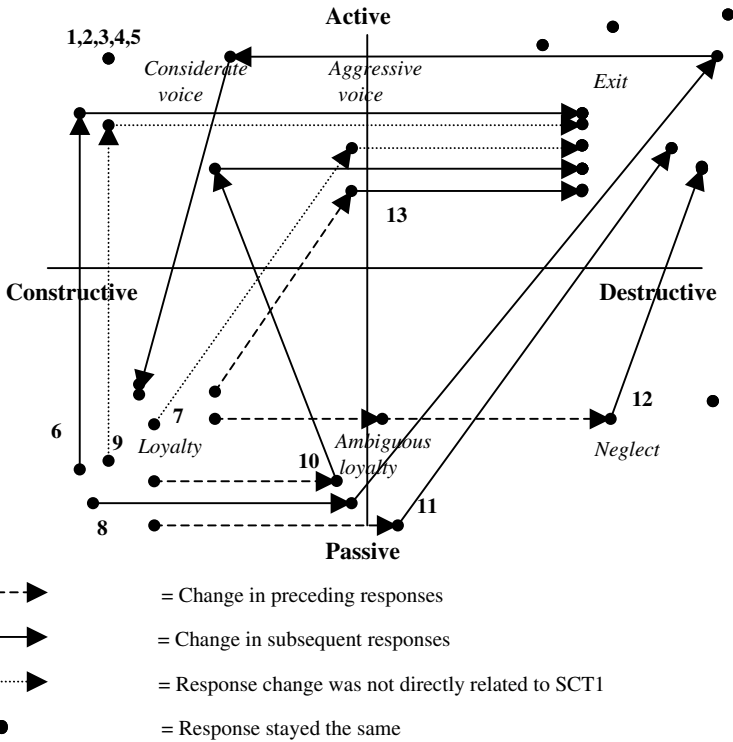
Active

1,2,3,4,5

Considerate voice

Aggressive voice

Exit

13

Constructive

Destructive

7

12

6

9

Loyalty

Ambiguous loyalty

Neglect

10

11

8

Passive

= Change in preceding responses

= Change in subsequent responses

= Response change was not directly related to SCT1

= Response stayed the same